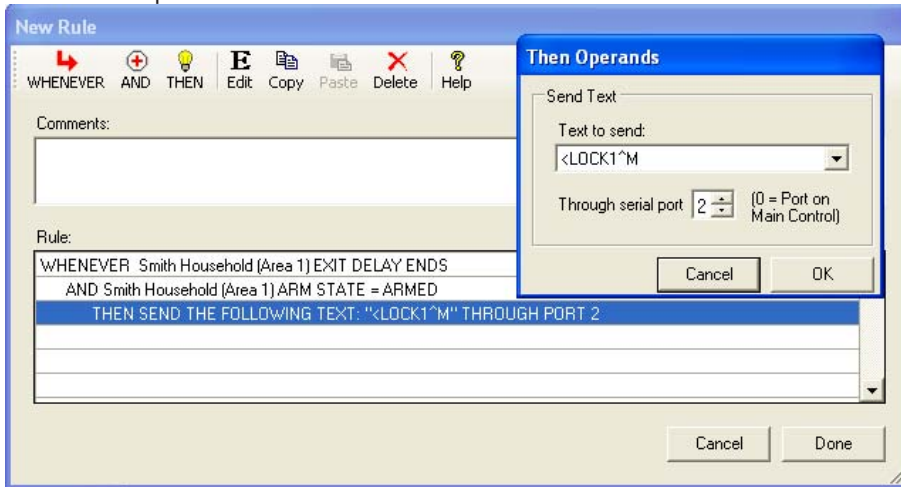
New Rule

WHENEVER AND THEN Edit Copy Paste Delete Help

Comments:

Rule:

WHENEVER Smith Household (Area 1) EXIT DELAY ENDS
AND Smith Household (Area 1) ARM STATE = ARMED
THEN SEND THE FOLLOWING TEXT: "<LOCK1^M" THROUGH PORT 2

Cancel Done

Then Operands

Send Text

Text to send:

<LOCK1^M

Through serial port 2 (0 = Port on Main Control)

Cancel OK